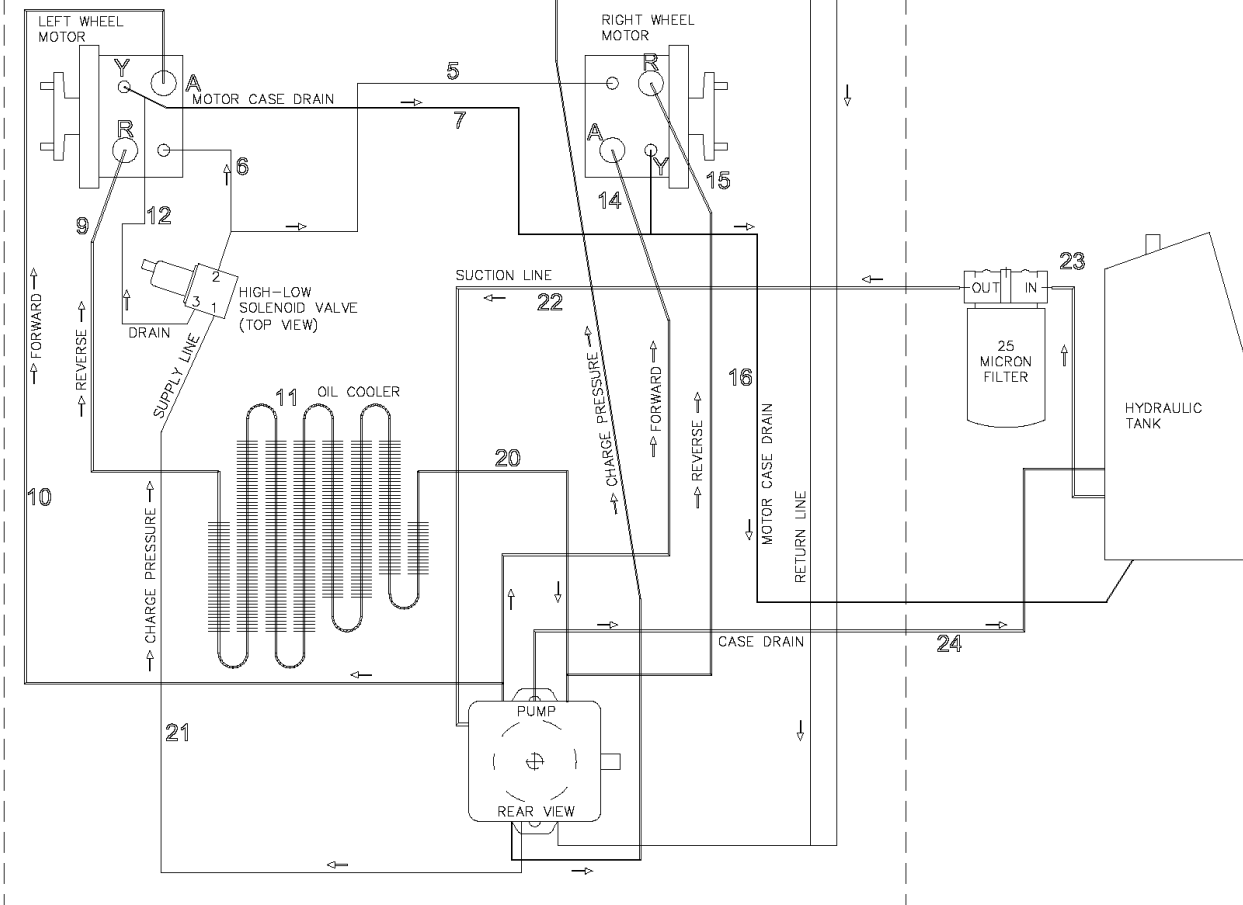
LEFT WHEEL MOTOR
Y
A
R
MOTOR CASE DRAIN
5
7
6
9
12
RIGHT WHEEL MOTOR
R
A
Y
14
15
HIGH-LOW SOLENOID VALVE (TOP VIEW)
2
3
1
DRAIN
SUPPLY LINE
FORWARD
REVERSE
SUCTION LINE
22
CHARGE PRESSURE
FORWARD
REVERSE
16
MOTOR CASE DRAIN
RETURN LINE
OUT
IN
23
25 MICRON FILTER
HYDRAULIC TANK
11
OIL COOLER
10
20
CHARGE PRESSURE
CASE DRAIN
24
PUMP
REAR VIEW
21